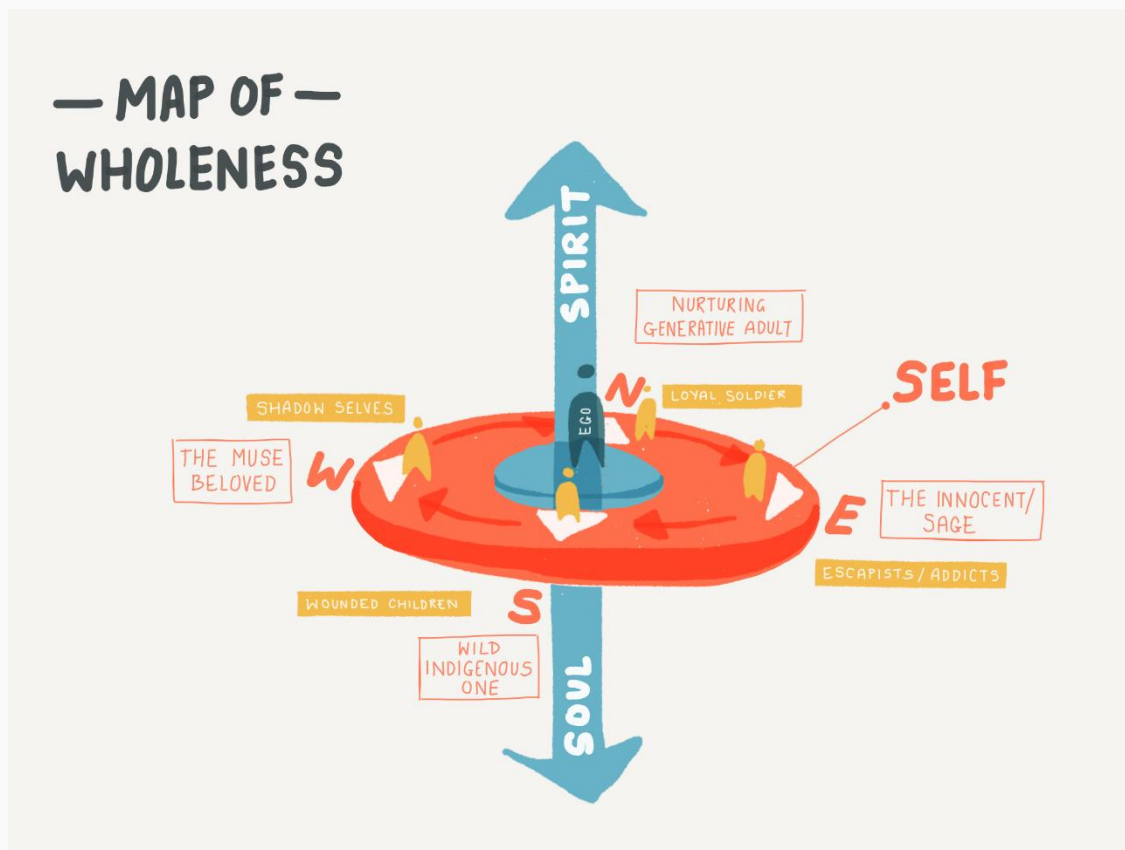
— MAP OF — WHOLENESS

SPIRIT

NURTURING GENERATIVE ADULT

SELF

N

LOYAL SOLDIER

SHADOW SELVES

EGO

THE MUSE BELOVED

W

E

THE INNOCENT/ SAGE

ESCAPISTS / ADDICTS

WOUNDED CHILDREN

S

WILD INDIGENOUS ONE

SOUL